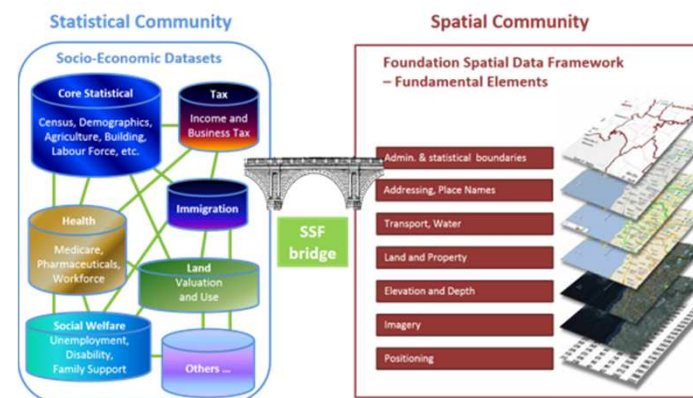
Statistical Community

Socio-Economic Datasets

Core Statistical
Census, Demographics, Agriculture, Building, Labour Force, etc.

Tax
Income and Business Tax

Immigration

Health
Medicare, Pharmaceuticals, Workforce

Land
Valuation and Use

Social Welfare
Unemployment, Disability, Family Support

Others ...

SSF bridge

Spatial Community

Foundation Spatial Data Framework – Fundamental Elements

Admin. & statistical boundaries

Addressing, Place Names

Transport, Water

Land and Property

Elevation and Depth

Imagery

Positioning